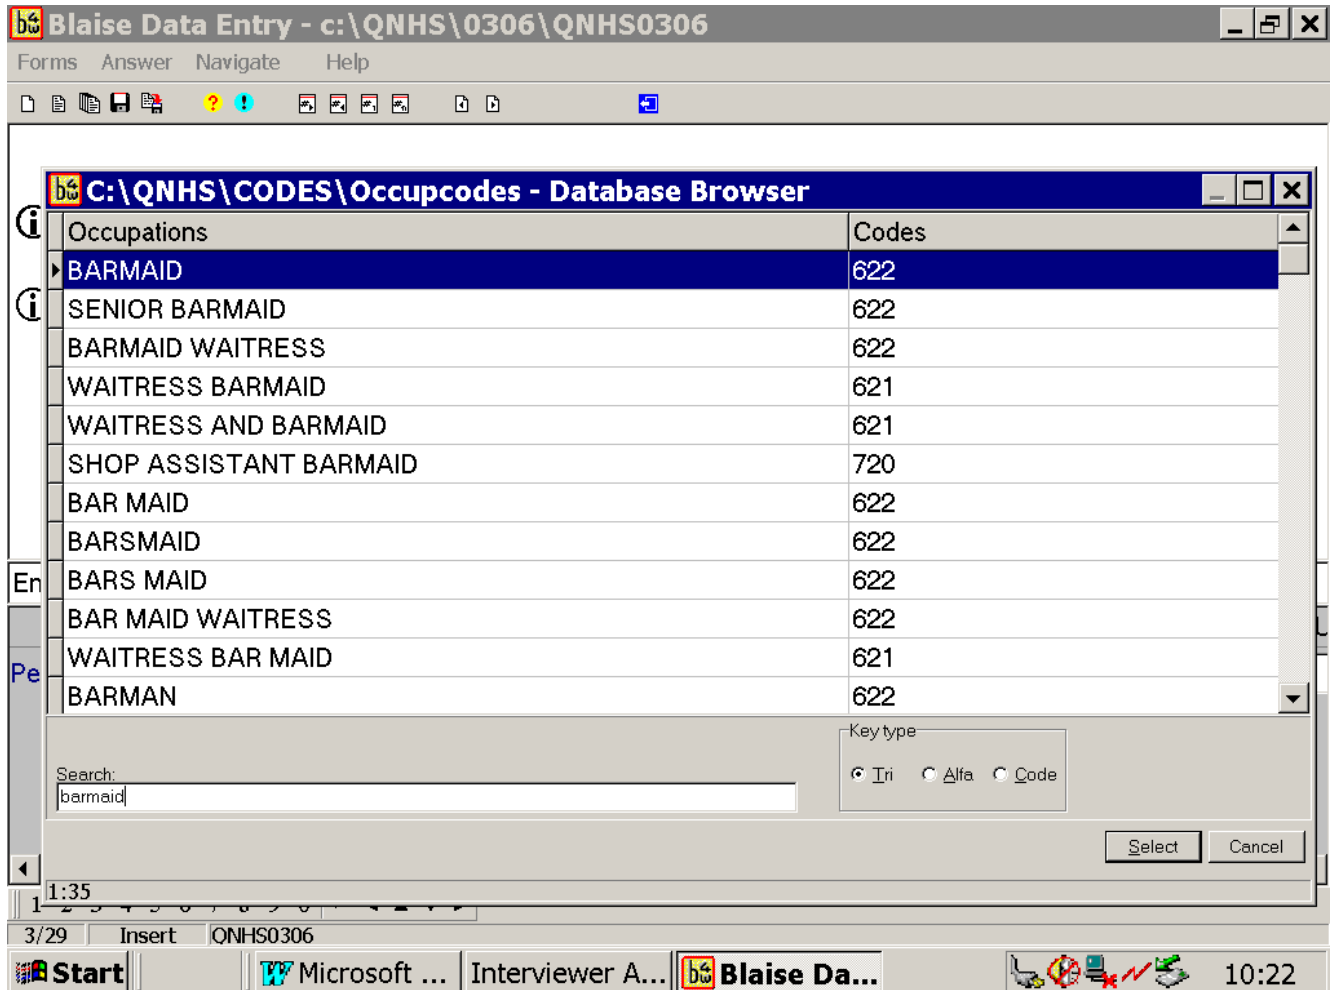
Blaise Data Entry - c:\QNHS\0306\QNHS0306

Forms Answer Navigate Help

C:\QNHS\CODES\Occupcodes - Database Browser

| Occupations | Codes |
|---|---|
| BARMAID | 622 |
| SENIOR BARMAID | 622 |
| BARMAID WAITRESS | 622 |
| WAITRESS BARMAID | 621 |
| WAITRESS AND BARMAID | 621 |
| SHOP ASSISTANT BARMAID | 720 |
| BAR MAID | 622 |
| BARSMAID | 622 |
| BARS MAID | 622 |
| BAR MAID WAITRESS | 622 |
| WAITRESS BAR MAID | 621 |
| BARMAN | 622 |

En

Pe

Search:
barmaid

Key type
Tri Alfa Code

Select Cancel

1:35

3/29 Insert QNHS0306

Start Microsoft ... Interviewer A... Blaise Da... 10:22